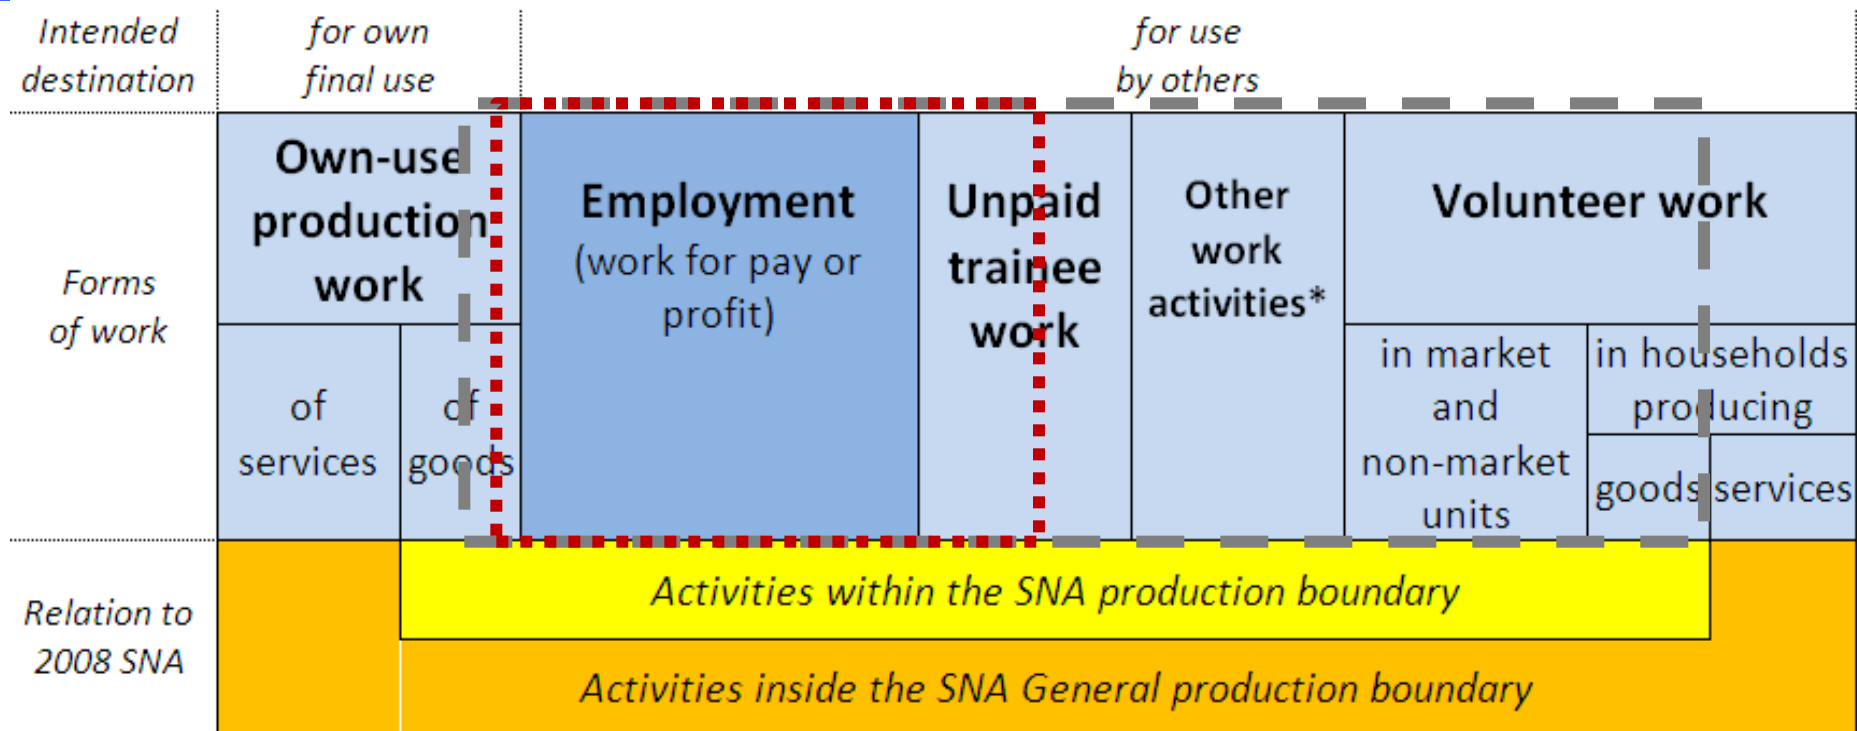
| Intended destination | for own final use | | for use by others | | | | | |
|---|---|---|---|---|---|---|---|---|
| Forms of work | Own-use production work | | Employment (work for pay or profit) | Unpaid trainee work | Other work activities* | Volunteer work | | |
| | of services | of goods | | | | in market and non-market units | in households producing | |
| | | | | | | | goods | services |
| Relation to 2008 SNA | | Activities within the SNA production boundary | | | | | | |
| | Activities inside the SNA General production boundary | | | | | | | |